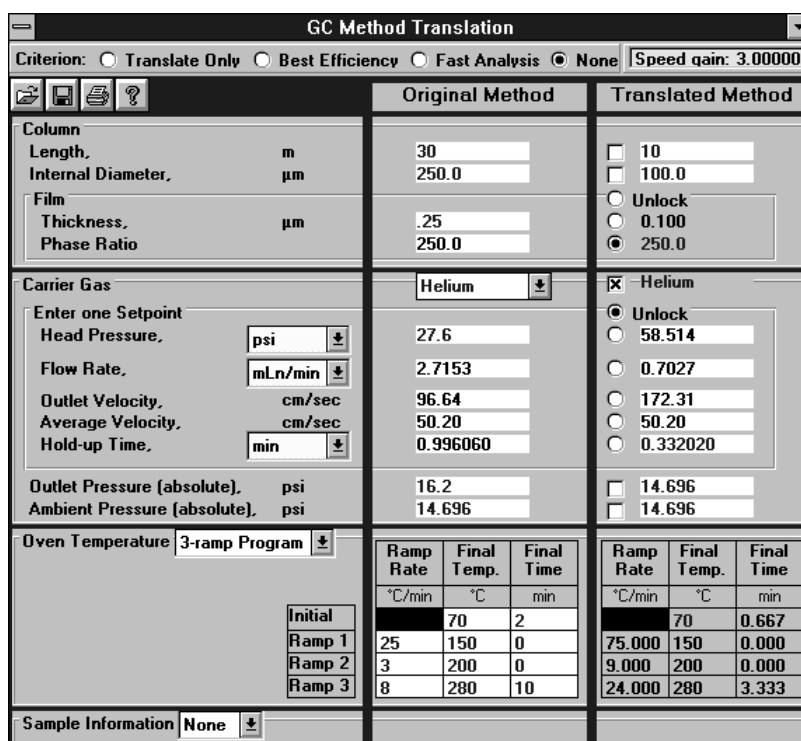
GC Method Translation

Criterion: Translate Only Best Efficiency Fast Analysis None Speed gain: 3.00000

Original Method

Translated Method

Column
Length, m 30 10
Internal Diameter, µm 250.0 100.0
Film
Unlock
Thickness, µm .25 0.100
Phase Ratio 250.0 250.0

Carrier Gas Helium Helium
Enter one Setpoint
Unlock
Head Pressure, psi 27.6 58.514
Flow Rate, mLn/min 2.7153 0.7027
Outlet Velocity, cm/sec 96.64 172.31
Average Velocity, cm/sec 50.20 50.20
Hold-up Time, min 0.996060 0.332020

Outlet Pressure (absolute), psi 16.2 14.696
Ambient Pressure (absolute), psi 14.696 14.696

Oven Temperature 3-ramp Program

| | Ramp Rate | Final Temp. | Final Time |
|---|---|---|---|
| | °C/min | °C | min |
| Initial | | 70 | 2 |
| Ramp 1 | 25 | 150 | 0 |
| Ramp 2 | 3 | 200 | 0 |
| Ramp 3 | 8 | 280 | 10 |

| Ramp Rate | Final Temp. | Final Time |
|---|---|---|
| °C/min | °C | min |
| | 70 | 0.667 |
| 75.000 | 150 | 0.000 |
| 9.000 | 200 | 0.000 |
| 24.000 | 280 | 3.333 |

Sample Information None